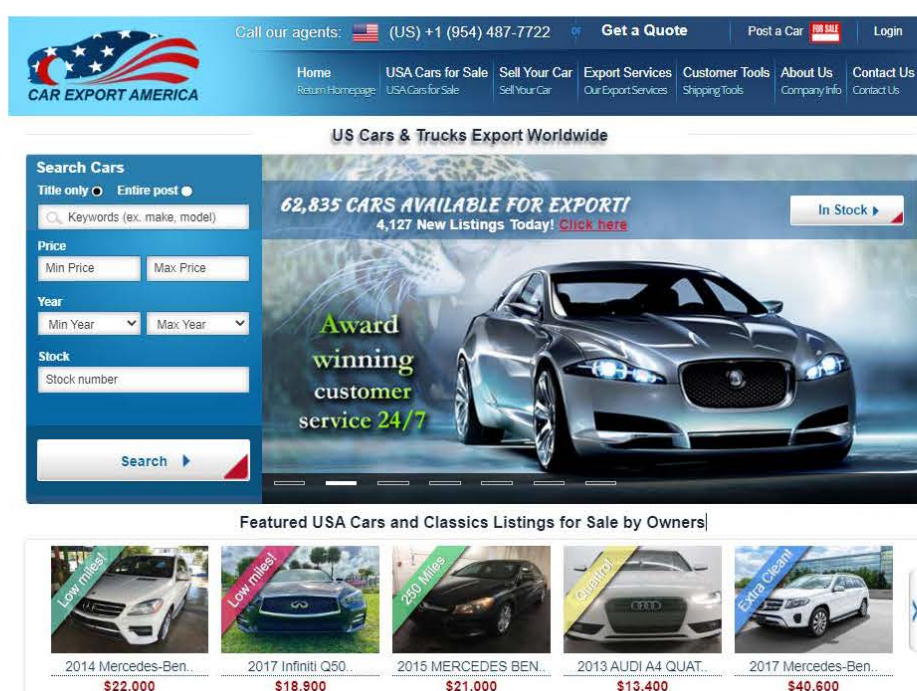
CAR EXPORT AMERICA

Call our agents: (US) +1 (954) 487-7722 or Get a Quote

Post a Car FOR SALE Login

Home Return Homepage | USA Cars for Sale USA Cars for Sale | Sell Your Car Sell Your Car | Export Services Our Export Services | Customer Tools Shipping Tools | About Us Company Info | Contact Us Contact Us

US Cars & Trucks Export Worldwide

Search Cars

Title only Entire post

Keywords (ex. make, model)

Price

Min Price Max Price

Year

Min Year Max Year

Stock

Stock number

Search

62,835 CARS AVAILABLE FOR EXPORT!

4,127 New Listings Today! Click here

In Stock

Award winning customer service 24/7

Featured USA Cars and Classics Listings for Sale by Owners

Low miles! 2014 Mercedes-Ben.. $22,000

Low miles! 2017 Infiniti Q50.. $18,900

250 Miles 2015 MERCEDES BEN.. $21,000

Quattro! 2013 AUDI A4 QUAT.. $13,400

Extra Clean! 2017 Mercedes-Ben.. $40,600